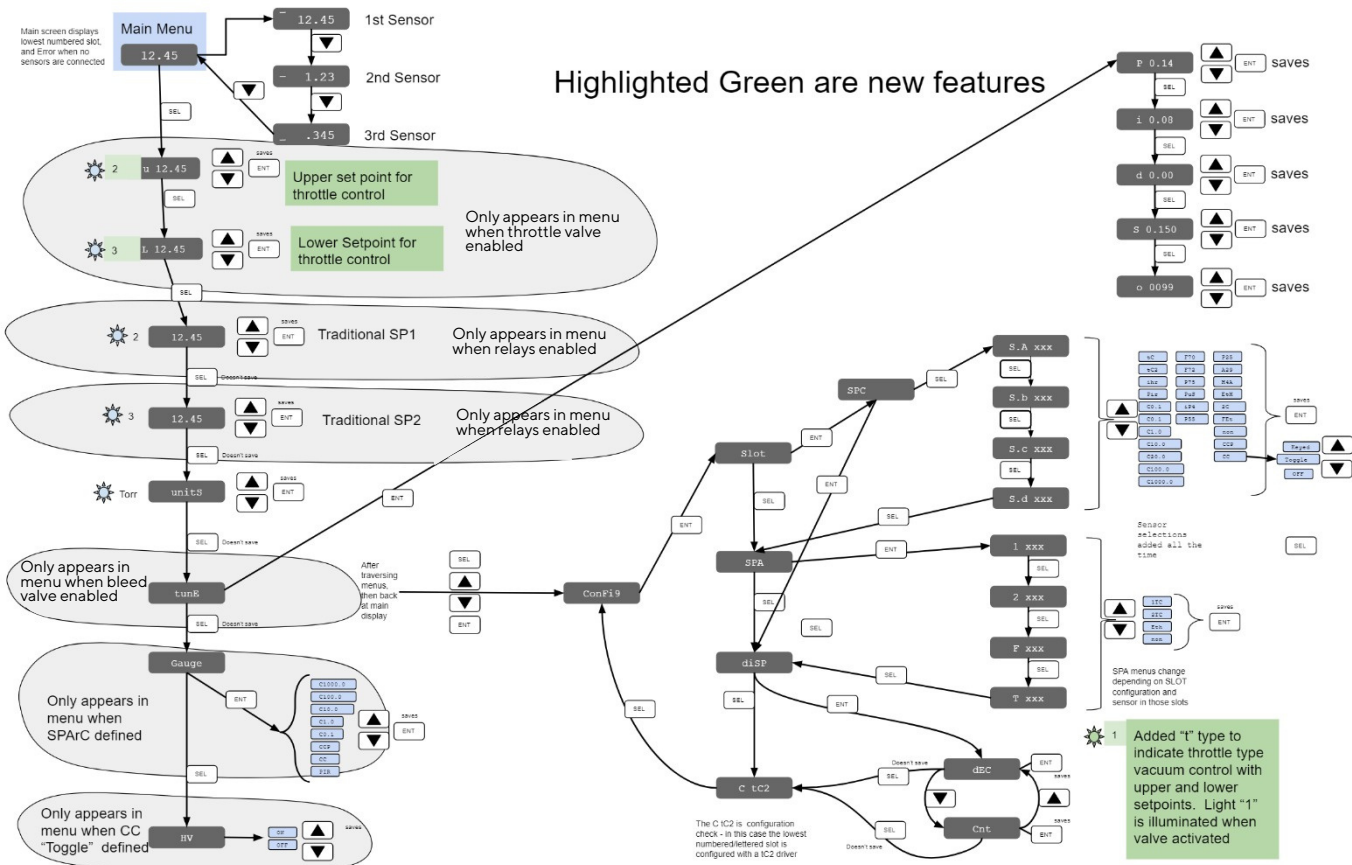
Main screen displays lowest numbered slot, and Error when no sensors are connected

Main Menu
12.45

12.45 1st Sensor
- 1.23 2nd Sensor
.345 3rd Sensor

Highlighted Green are new features

SEL

2 u 12.45 saves ENT Upper set point for throttle control
SEL
3 L 12.45 saves ENT Lower Setpoint for throttle control
Only appears in menu when throttle valve enabled

SEL

2 12.45 saves ENT Traditional SP1
Only appears in menu when relays enabled
SEL Doesn't save
3 12.45 saves ENT Traditional SP2
Only appears in menu when relays enabled
SEL Doesn't save
Torr unitS saves ENT
ENT
SEL Doesn't save

Only appears in menu when bleed valve enabled
tunE
SEL Doesn't save

Gauge
ENT
C1000.0
C100.0
C10.0
C1.0
C0.1
CCP
CC
PIR
saves ENT
Only appears in menu when SPArC defined
SEL

Only appears in menu when CC "Toggle" defined
HV
ON
OFF
saves

P 0.14 ENT saves
SEL
i 0.08 ENT saves
SEL
d 0.00 ENT saves
SEL
S 0.150 ENT saves
SEL
o 0099 ENT saves

After traversing menus, then back at main display
SEL
ENT

ConFi9
ENT
SEL

Slot
ENT
SPC
SEL
S.A xxx
SEL
S.b xxx
SEL
S.c xxx
SEL
S.d xxx
ENT
SEL
SEL

tC
tC2
ihr
Pir
C0.1
C0.1
C1.0
C10.0
C20.0
C100.0
C1000.0
F70
F72
P75
PuS
iP4
P55
P25
A25
M4A
E4H
SC
TFn
non
CCP
CC
saves ENT
Keyed
Toggle
OFF

SPA
ENT
1 xxx
SEL
2 xxx
SEL
F xxx
SEL
T xxx
SEL
SEL

Sensor selections added all the time
SEL

1TC
2TC
Enb
non
saves ENT

SPA menus change depending on SLOT configuration and sensor in those slots

diSP
SEL
ENT

dEC
ENT
saves
Doesn't save
SEL
Cnt
ENT
saves
SEL
Doesn't save

C tC2

The C tC2 is configuration check - in this case the lowest numbered/lettered slot is configured with a tC2 driver

1 Added "t" type to indicate throttle type vacuum control with upper and lower setpoints. Light "1" is illuminated when valve activated